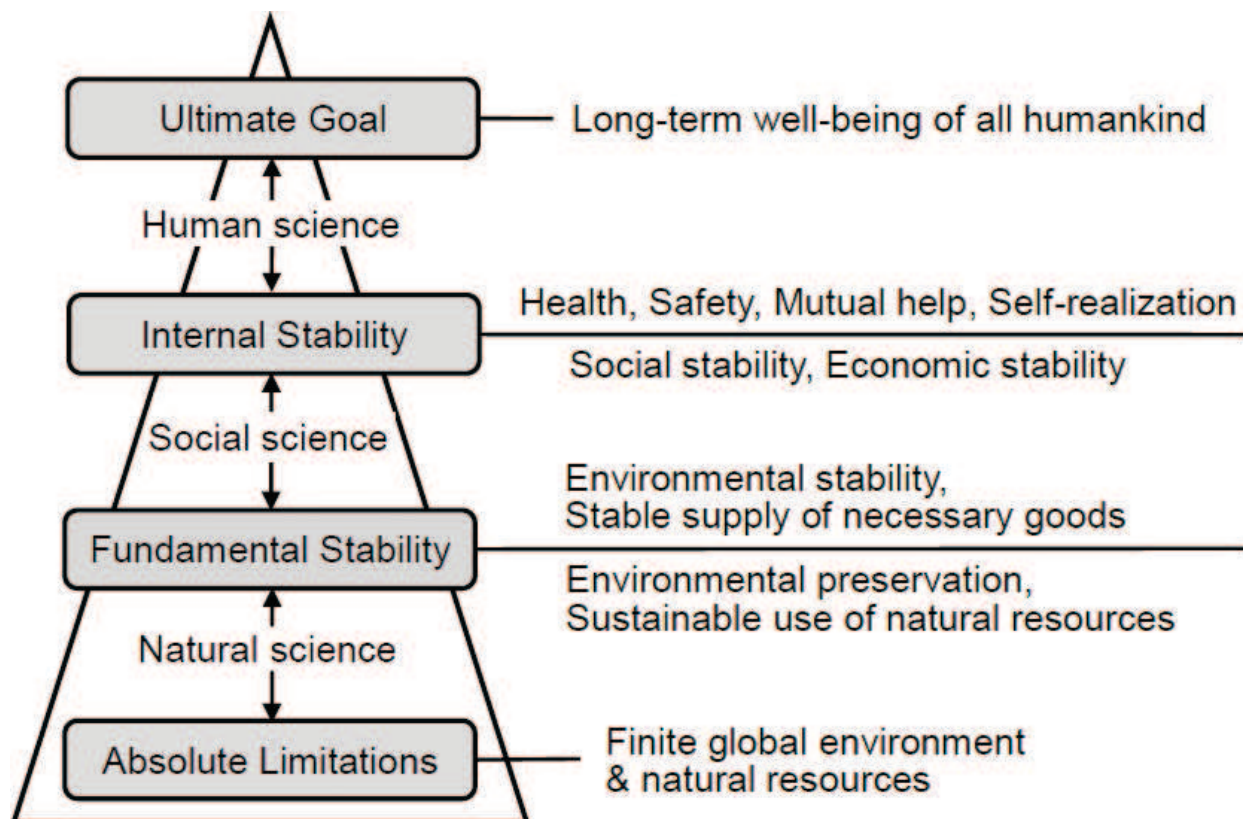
Ultimate Goal

Long-term well-being of all humankind

Human science

Internal Stability

Health, Safety, Mutual help, Self-realization

Social stability, Economic stability

Social science

Fundamental Stability

Environmental stability, Stable supply of necessary goods

Environmental preservation, Sustainable use of natural resources

Natural science

Absolute Limitations

Finite global environment & natural resources